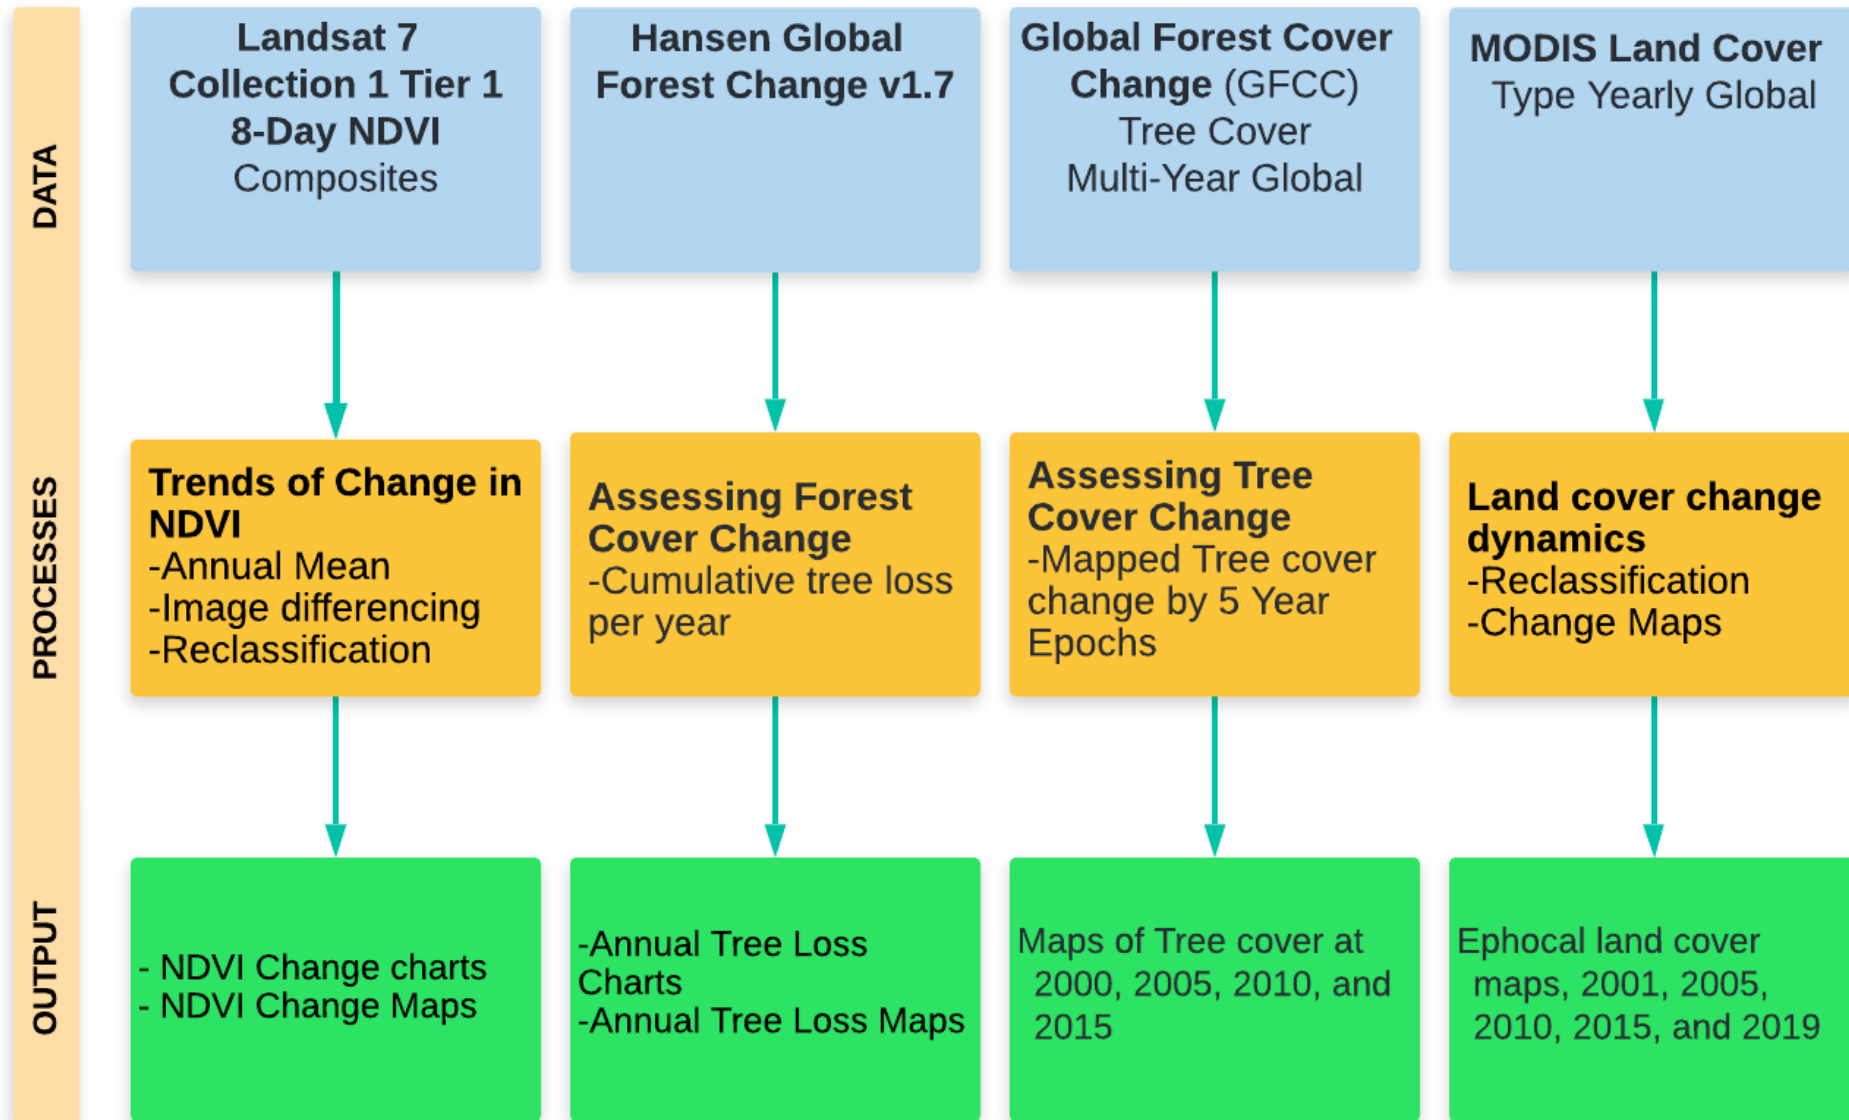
DATA

Landsat 7 Collection 1 Tier 1 8-Day NDVI Composites

Hansen Global Forest Change v1.7

Global Forest Cover Change (GFCC) Tree Cover Multi-Year Global

MODIS Land Cover Type Yearly Global

PROCESSES

Trends of Change in NDVI
-Annual Mean
-Image differencing
-Reclassification

Assessing Forest Cover Change
-Cumulative tree loss per year

Assessing Tree Cover Change
-Mapped Tree cover change by 5 Year Epochs

Land cover change dynamics
-Reclassification
-Change Maps

OUTPUT

- NDVI Change charts
- NDVI Change Maps

-Annual Tree Loss Charts
-Annual Tree Loss Maps

Maps of Tree cover at 2000, 2005, 2010, and 2015

Ephocal land cover maps, 2001, 2005, 2010, 2015, and 2019